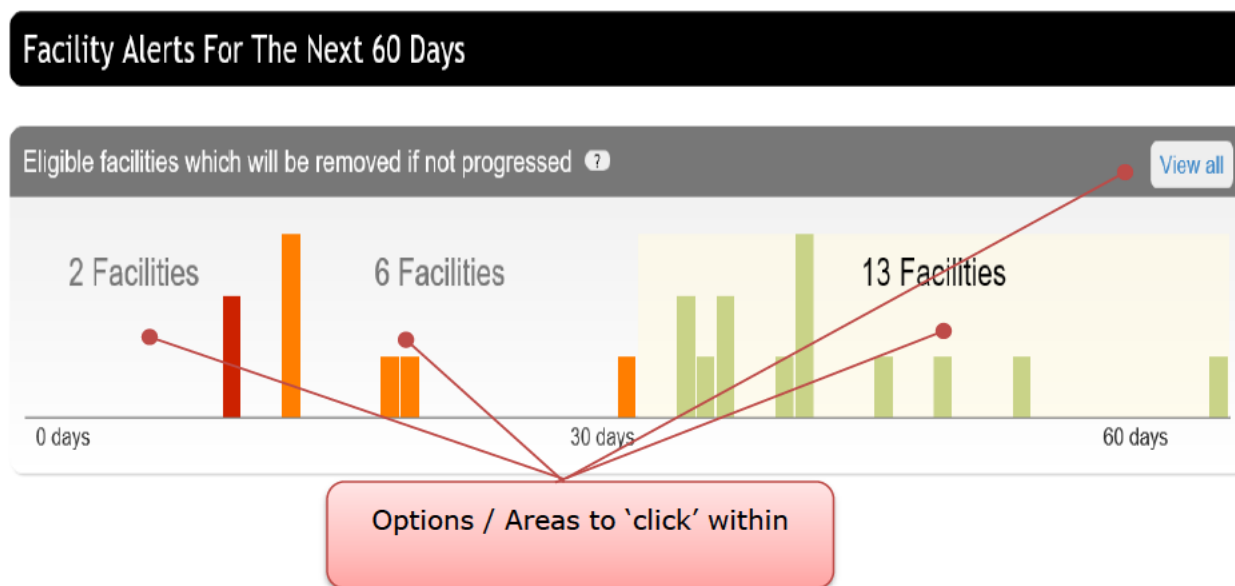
Facility Alerts For The Next 60 Days

Eligible facilities which will be removed if not progressed ?

View all

2 Facilities

6 Facilities

13 Facilities

0 days

30 days

60 days

Options / Areas to `click' within